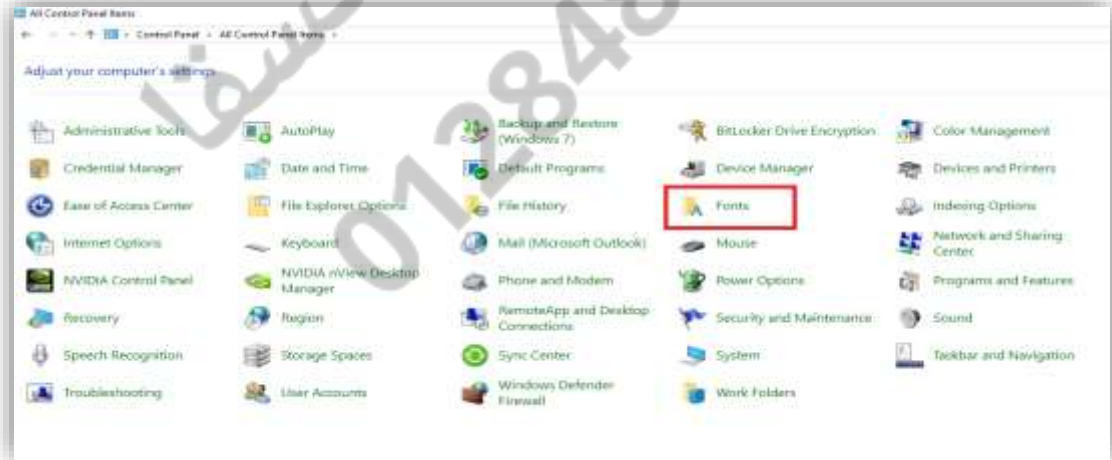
All Control Panel Items

Control Panel › All Control Panel Items ›

Adjust your computer's settings

Administrative Tools
AutoPlay
Backup and Restore (Windows 7)
BitLocker Drive Encryption
Color Management
Credential Manager
Date and Time
Default Programs
Device Manager
Devices and Printers
Ease of Access Center
File Explorer Options
File History
Fonts
Indexing Options
Internet Options
Keyboard
Mail (Microsoft Outlook)
Mouse
Network and Sharing Center
NVIDIA Control Panel
NVIDIA nView Desktop Manager
Phone and Modem
Power Options
Programs and Features
Recovery
Region
RemoteApp and Desktop Connections
Security and Maintenance
Sound
Speech Recognition
Storage Spaces
Sync Center
System
Taskbar and Navigation
Troubleshooting
User Accounts
Windows Defender Firewall
Work Folders

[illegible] 01284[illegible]